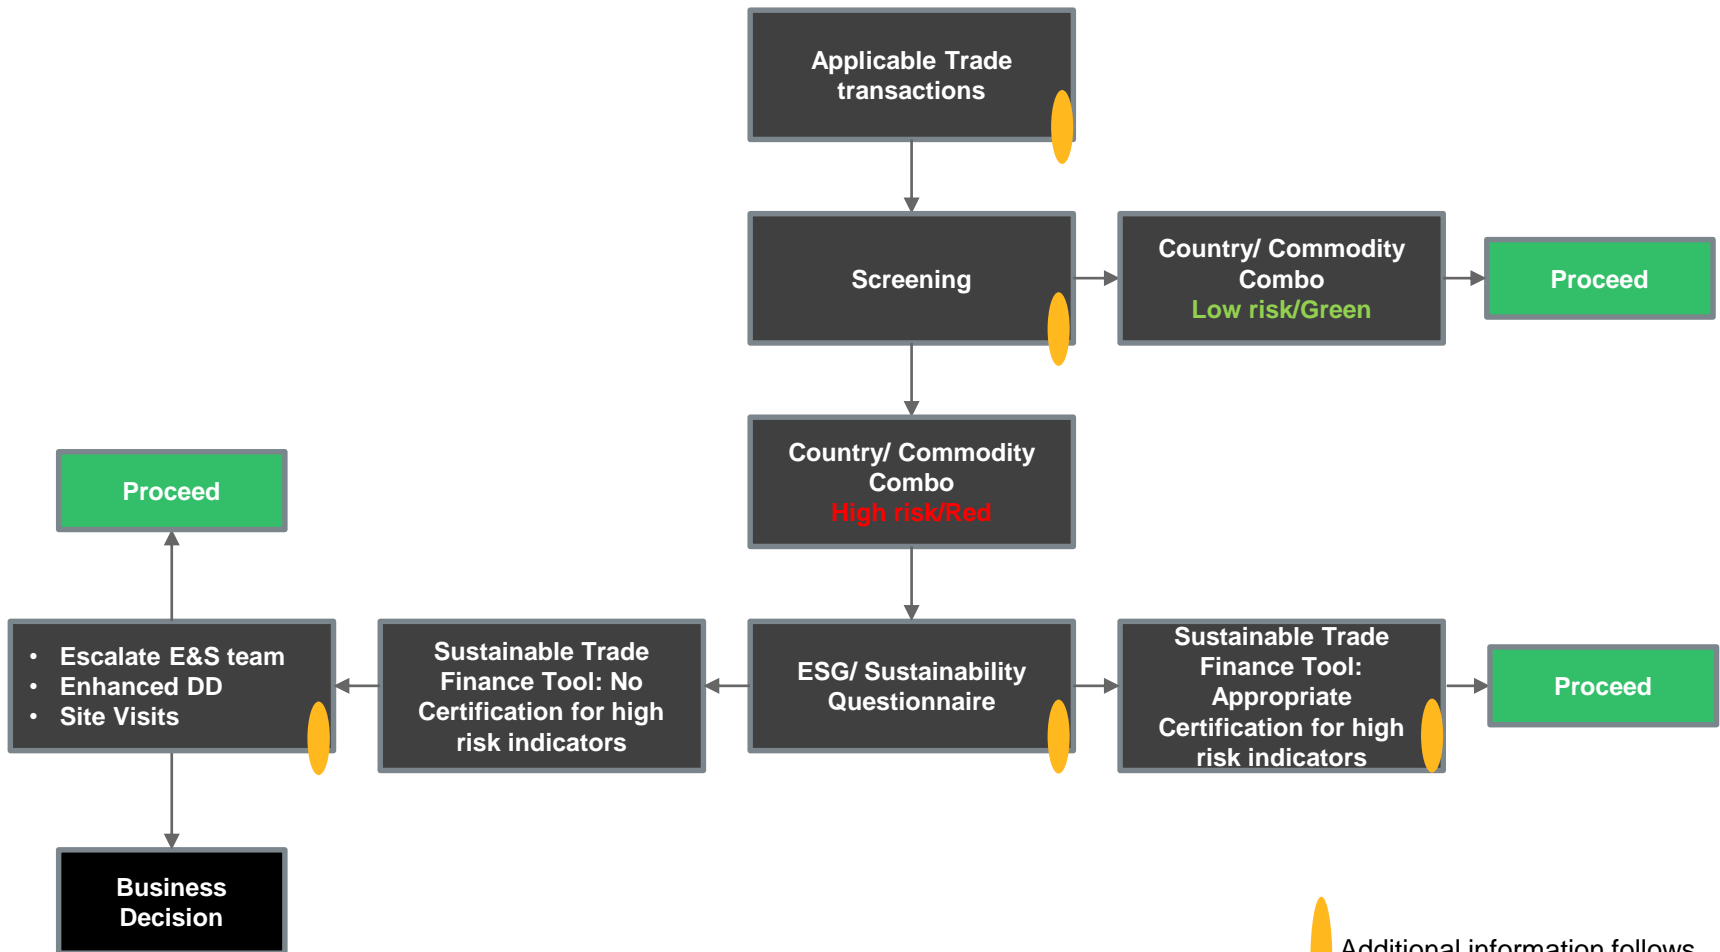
Applicable Trade transactions

Screening

Country/ Commodity Combo
Low risk/Green

Proceed

Country/ Commodity Combo
High risk/Red

Proceed

- Escalate E&S team
- Enhanced DD
- Site Visits

Sustainable Trade Finance Tool: No Certification for high risk indicators

ESG/ Sustainability Questionnaire

Sustainable Trade Finance Tool: Appropriate Certification for high risk indicators

Proceed

Business Decision

Additional information follows